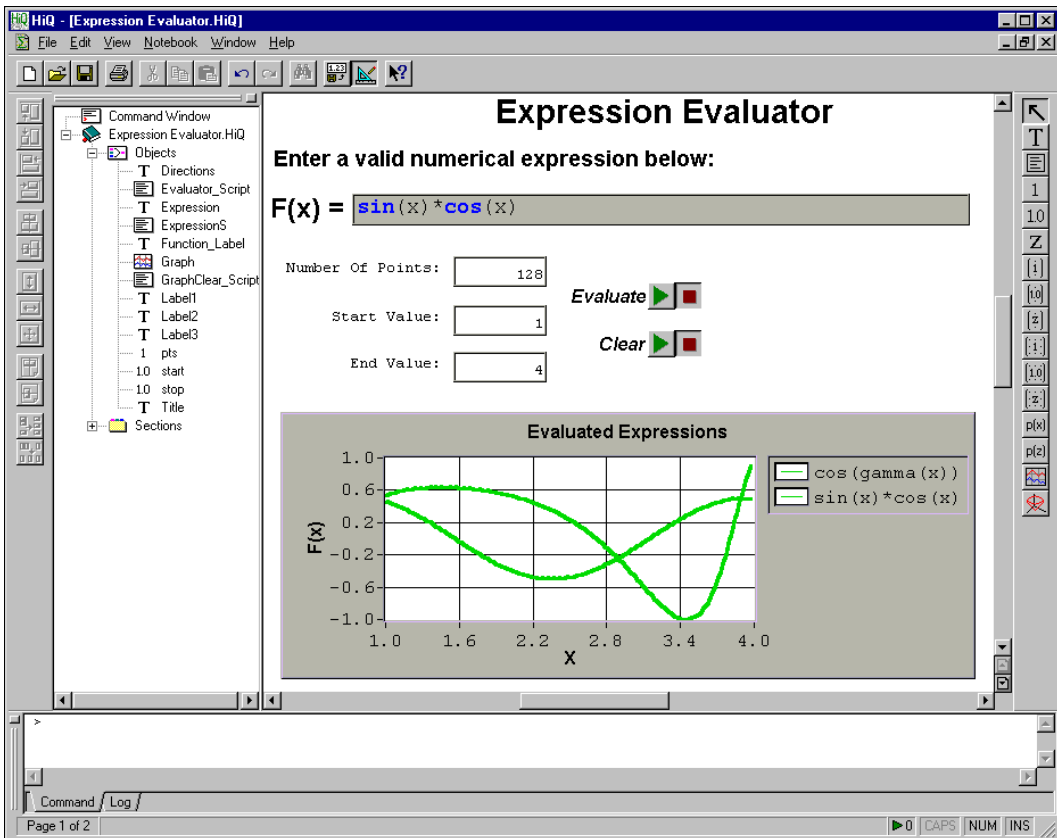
HiQ - [Expression Evaluator.HiQ]

File Edit View Notebook Window Help

Command Window
Expression Evaluator.HiQ
Objects
T Directions
Evaluator_Script
T Expression
ExpressionS
T Function_Label
Graph
GraphClear_Script
T Label1
T Label2
T Label3
1 pts
1.0 start
1.0 stop
T Title
Sections

Expression Evaluator

Enter a valid numerical expression below:

F(x) = sin(x)*cos(x)

Number Of Points: 128

Start Value: 1

End Value: 4

Evaluate

Clear

Evaluated Expressions

1.0
0.6
0.2
-0.2
-0.6
-1.0

F(x)

1.0 1.6 2.2 2.8 3.4 4.0

X

cos(gamma(x))
sin(x)*cos(x)

T 1 1.0 Z [i] [1.0] [z] [:i:] [:1.0:] [:z:] p(x) p(z)

>

Command Log

Page 1 of 2

0 CAPS NUM INS